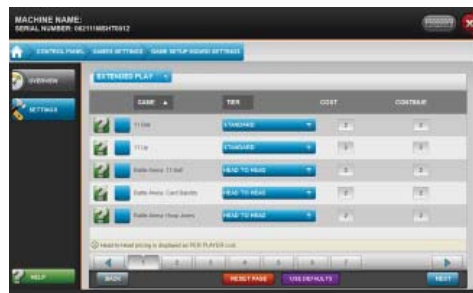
MACHINE NAME:
SERIAL NUMBER: 062111MSHT0012

CONTROL PANEL  GAMES SETTINGS  GAME SETUP WIZARD SETTINGS

OVERVIEW
SETTINGS

EXTENDED PLAY

| | GAME | TIER | COST | CONTINUE |
|---|---|---|---|---|
| | 11 Ball | STANDARD | 2 | 2 |
| | 11 Up | STANDARD | 1 | 1 |
| | Battle Arena: 11 Ball | HEAD TO HEAD | 1 | 1 |
| | Battle Arena: Card Bandits | HEAD TO HEAD | 1 | 1 |
| | Battle Arena: Hoop Jeers | HEAD TO HEAD | 1 | 1 |

Head to Head pricing is displayed as PER PLAYER cost.

1 2 3 4 5 6 7

HELP
BACK
RESET PAGE
USE DEFAULTS
NEXT